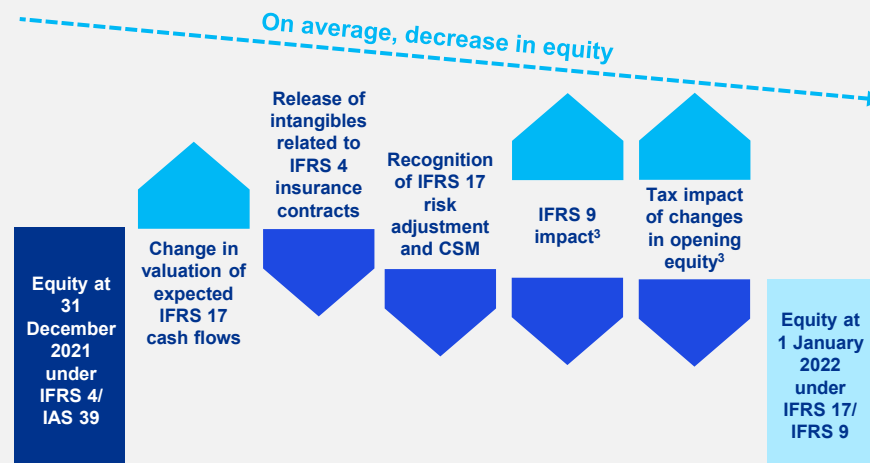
On average, decrease in equity

Equity at 31 December 2021 under IFRS 4/ IAS 39

Change in valuation of expected IFRS 17 cash flows

Release of intangibles related to IFRS 4 insurance contracts

Recognition of IFRS 17 risk adjustment and CSM

IFRS 9 impact$^3$

Tax impact of changes in opening equity$^3$

Equity at 1 January 2022 under IFRS 17/ IFRS 9